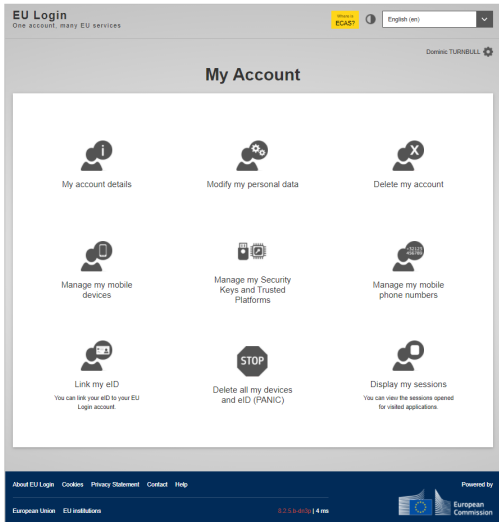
EU Login
One account, many EU services

Where is ECAS?

English (en)

Dominic TURNBULL

My Account

My account details

Modify my personal data

Delete my account

Manage my mobile devices

Manage my Security Keys and Trusted Platforms

Manage my mobile phone numbers

Link my eID
You can link your eID to your EU Login account.

STOP
Delete all my devices and eID (PANIC)

Display my sessions
You can view the sessions opened for visited applications.

About EU Login Cookies Privacy Statement Contact Help

Powered by

European Union EU institutions

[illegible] | 4 ms

European Commission